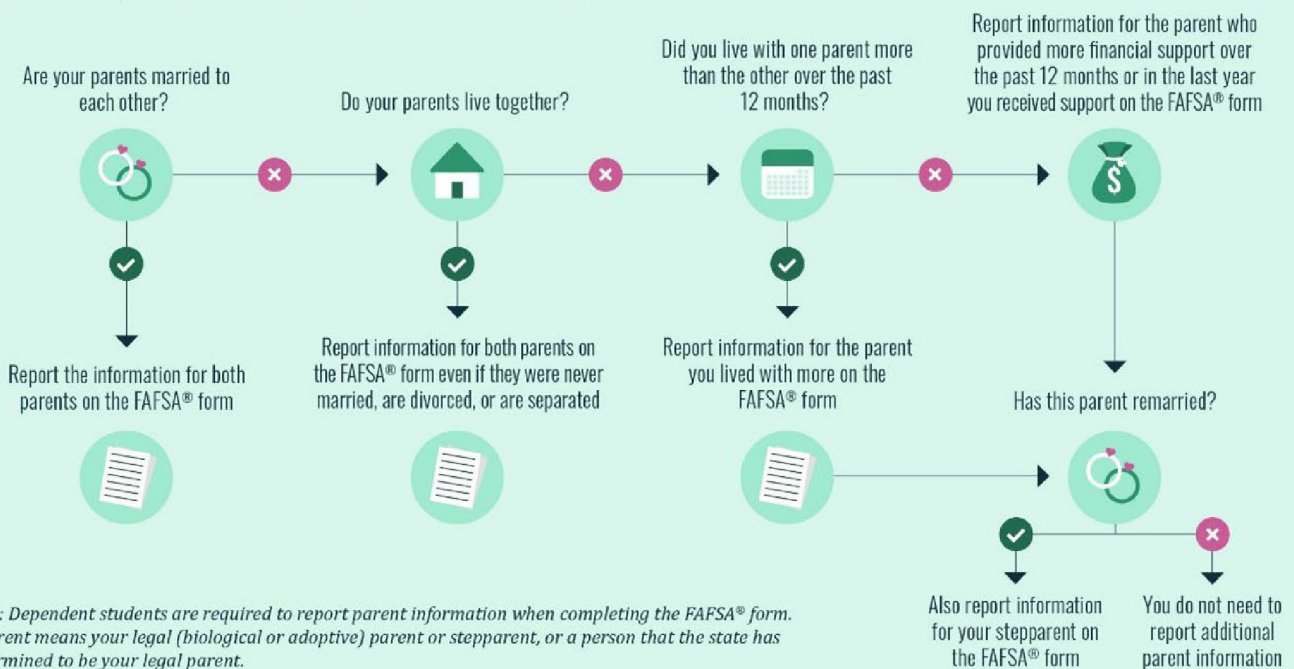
Are your parents married to each other?

Do your parents live together?

Did you live with one parent more than the other over the past 12 months?

Report information for the parent who provided more financial support over the past 12 months or in the last year you received support on the FAFSA® form

Report the information for both parents on the FAFSA® form

Report information for both parents on the FAFSA® form even if they were never married, are divorced, or are separated

Report information for the parent you lived with more on the FAFSA® form

Has this parent remarried?

Also report information for your stepparent on the FAFSA® form

You do not need to report additional parent information

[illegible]: Dependent students are required to report parent information when completing the FAFSA® form. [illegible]rent means your legal (biological or adoptive) parent or stepparent, or a person that the state has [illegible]mined to be your legal parent.